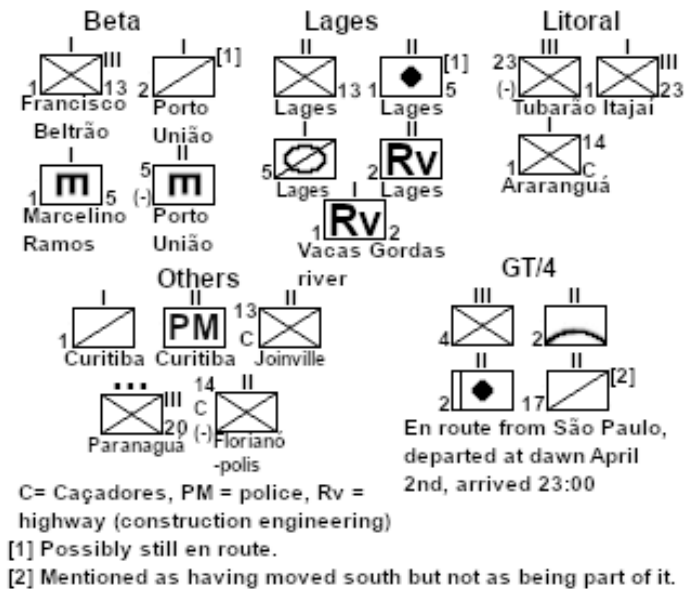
Beta

I
1 III 13
Francisco Beltrão

I [1]
2
Porto União

I
1 m 5
Marcelino Ramos

II
5 (-) m
Porto União

Lages

II
13
Lages

II [1]
1 5
Lages

I
5
Lages

II
2 Rv
Lages

I
1 Rv 2
Vacas Gordas river

Litoral

III
23 (-)
Tubarão

I III
1 23
Itajaí

I
1 14 C
Araranguá

Others

I
1
Curitiba

II
PM
Curitiba

II
13 C
Joinville

...
III 20
Paranaguá

II
14 C (-)
Floriano-polis

GT/4

III
4

II
2

II
2

II [2]
17

En route from São Paulo, departed at dawn April 2nd, arrived 23:00

C= Caçadores, PM = police, Rv = highway (construction engineering)

[1] Possibly still en route.

[2] Mentioned as having moved south but not as being part of it.